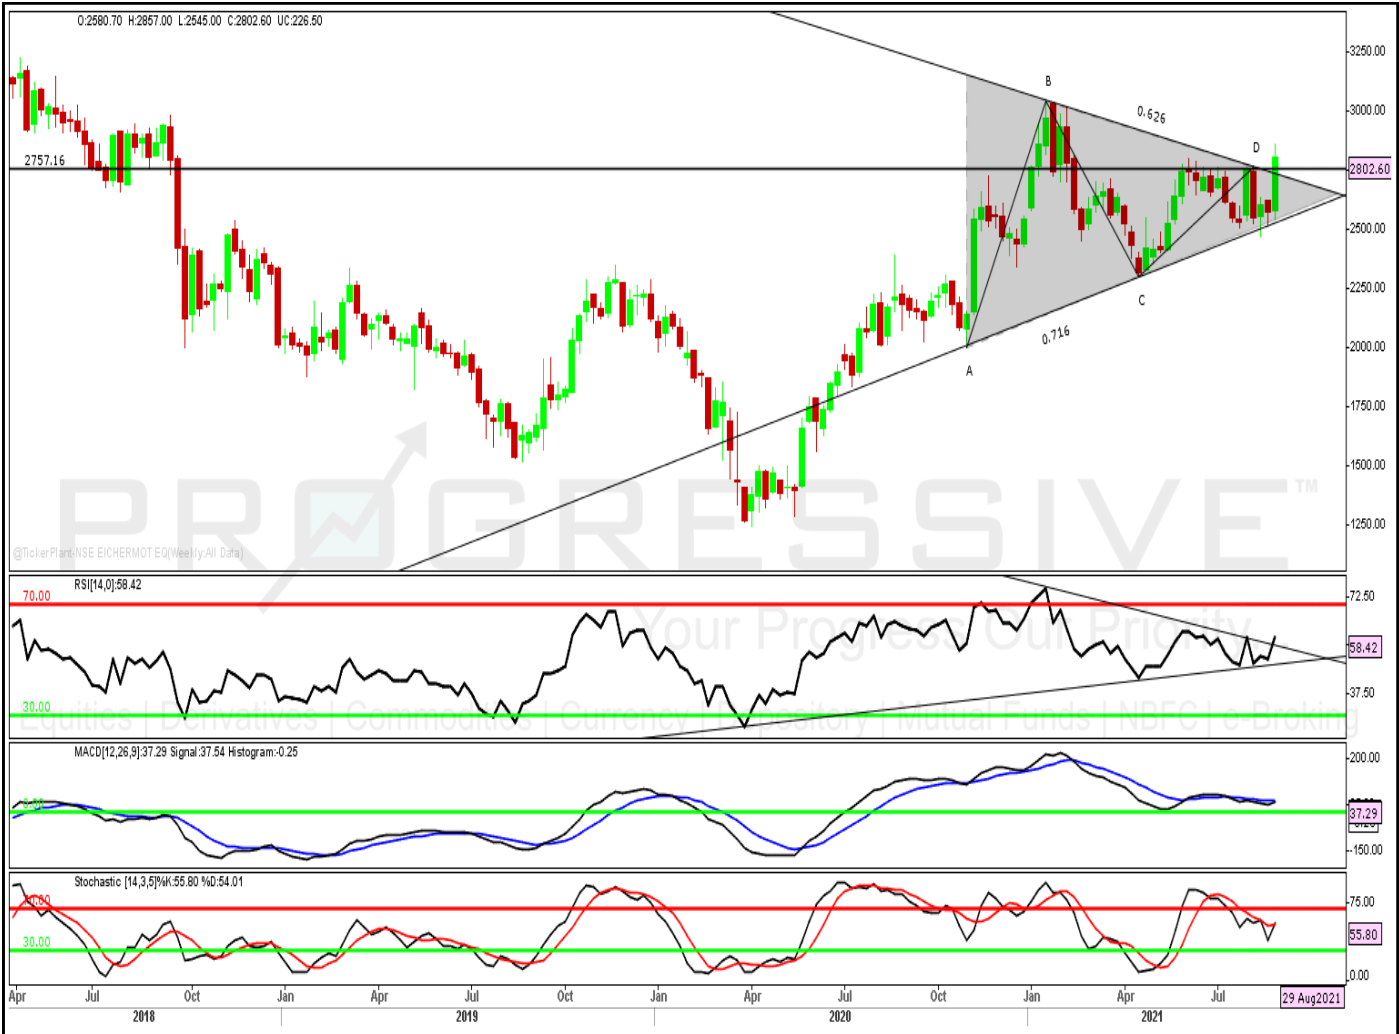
O:2580.70 H:2857.00 L:2545.00 C:2802.60 UC:226.50

3250.00
3000.00
2802.60
2500.00
2250.00
2000.00
1750.00
1500.00
1250.00

2757.16

B
0.626
D
C
0.716
A

@TickerPlant-NSE EICHERMOT EQ(Weekly:All Data)

PROGRESSIVE™
Your Progress Our Priority
Equities | Derivatives | Commodities | Currency | Depository | Mutual Funds | NBFC | e-Broking

RSI[14,0]:58.42
70.00
30.00
72.50
58.42
37.50

MACD[12,26,9]:37.29 Signal:37.54 Histogram:-0.25
0.00
200.00
37.29
-150.00

Stochastic [14,3,5]%K:55.80 %D:54.01
70.00
30.00
75.00
55.80
0.00

Apr Jul Oct Jan Apr Jul Oct Jan Apr Jul Oct Jan Apr Jul 29 Aug2021
2018 2019 2020 2021